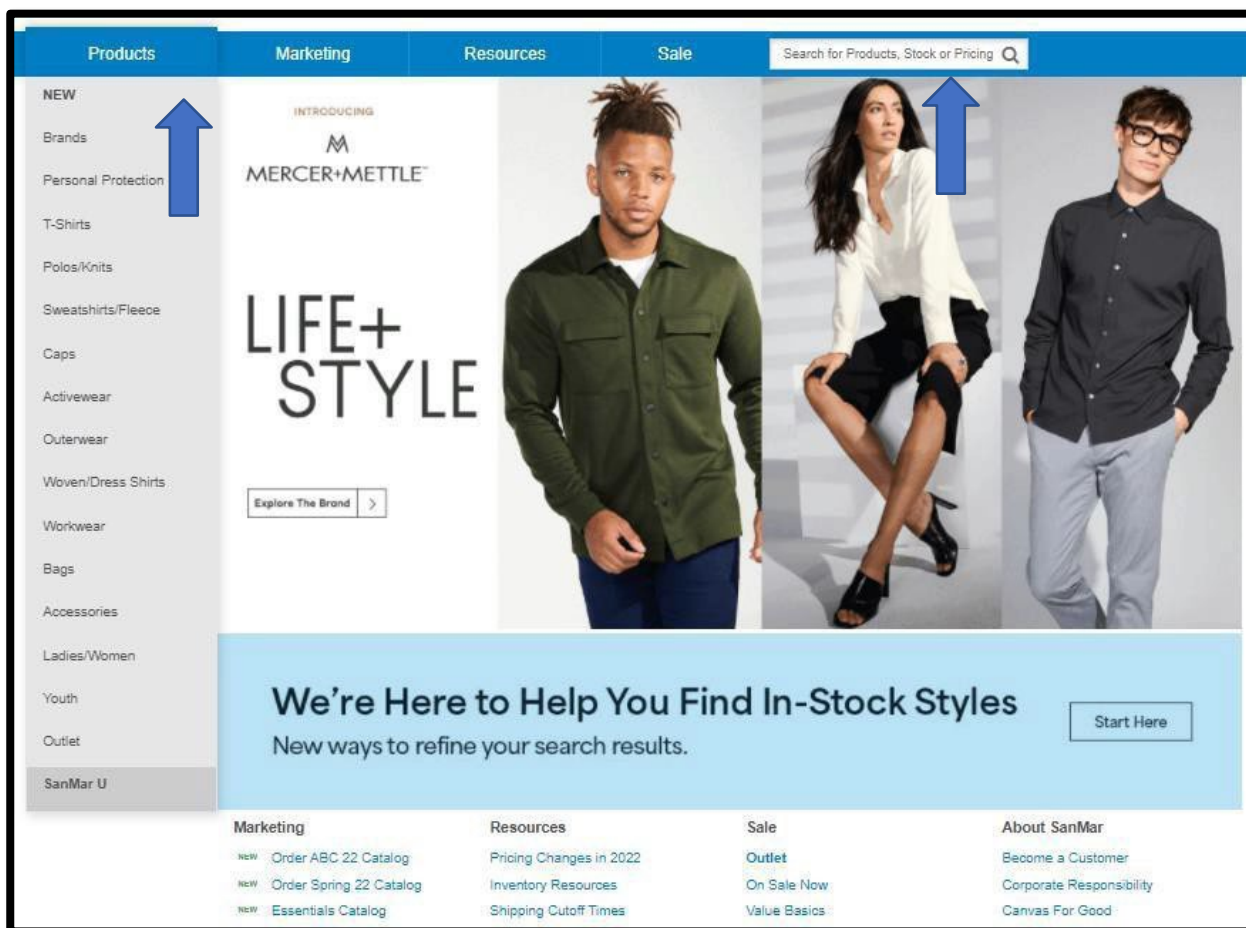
Products | Marketing | Resources | Sale | Search for Products, Stock or Pricing

NEW
Brands
Personal Protection
T-Shirts
Polos/Knits
Sweatshirts/Fleece
Caps
Activewear
Outerwear
Woven/Dress Shirts
Workwear
Bags
Accessories
Ladies/Women
Youth
Outlet
SanMar U

INTRODUCING
MERCER+METTLE™

LIFE+ STYLE

Explore The Brand >

We're Here to Help You Find In-Stock Styles
New ways to refine your search results.

Start Here

Marketing
NEW Order ABC 22 Catalog
NEW Order Spring 22 Catalog
NEW Essentials Catalog

Resources
Pricing Changes in 2022
Inventory Resources
Shipping Cutoff Times

Sale
Outlet
On Sale Now
Value Basics

About SanMar
Become a Customer
Corporate Responsibility
Canvas For Good